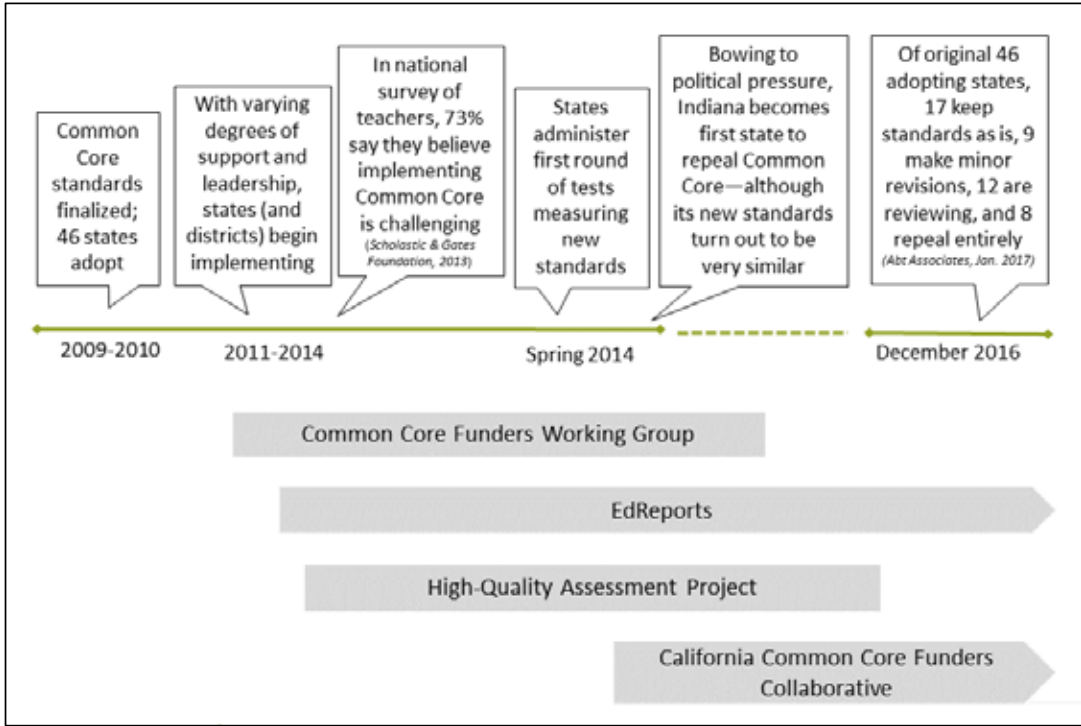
Common Core standards finalized; 46 states adopt

With varying degrees of support and leadership, states (and districts) begin implementing

In national survey of teachers, 73% say they believe implementing Common Core is challenging (Scholastic & Gates Foundation, 2013)

States administer first round of tests measuring new standards

Bowing to political pressure, Indiana becomes first state to repeal Common Core—although its new standards turn out to be very similar

Of original 46 adopting states, 17 keep standards as is, 9 make minor revisions, 12 are reviewing, and 8 repeal entirely (Abt Associates, Jan. 2017)

2009-2010

2011-2014

Spring 2014

December 2016

Common Core Funders Working Group

EdReports

High-Quality Assessment Project

California Common Core Funders Collaborative